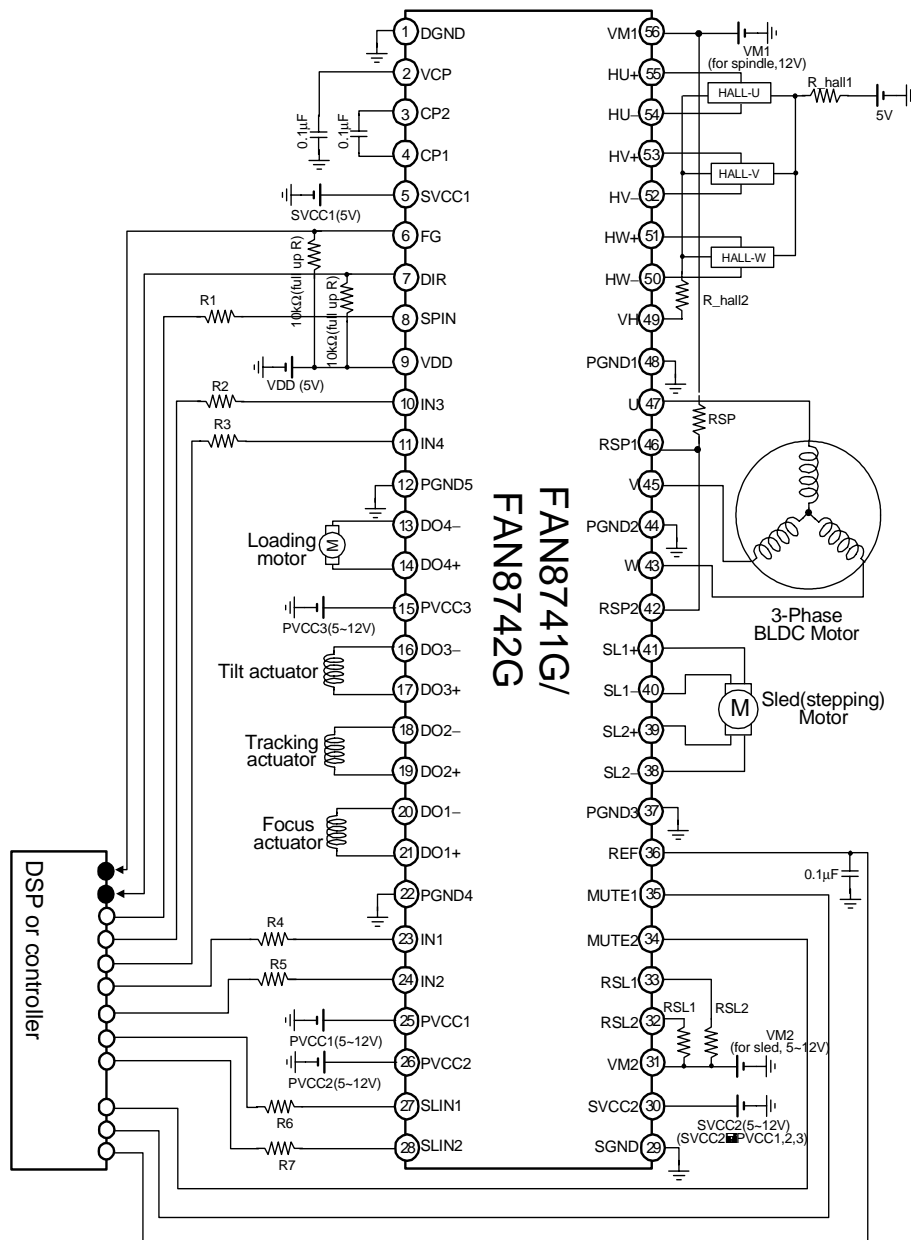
1 DGND
2 VCP
3 CP2
4 CP1
5 SVCC1
6 FG
7 DIR
8 SPIN
9 VDD
10 IN3
11 IN4
12 PGND5
13 DO4–
14 DO4+
15 PVCC3
16 DO3–
17 DO3+
18 DO2–
19 DO2+
20 DO1–
21 DO1+
22 PGND4
23 IN1
24 IN2
25 PVCC1
26 PVCC2
27 SLIN1
28 SLIN2

0.1μF
0.1μF
SVCC1(5V)
10kΩ(full up R)
10kΩ(full up R)
R1
VDD (5V)
R2
R3
Loading motor
M
PVCC3(5~12V)
Tilt actuator
Tracking actuator
Focus actuator
R4
R5
PVCC1(5~12V)
PVCC2(5~12V)
R6
R7

DSP or controller

FAN8741G/
FAN8742G

VM1 56
HU+ 55
HU– 54
HV+ 53
HV– 52
HW+ 51
HW– 50
VH 49
PGND1 48
U 47
RSP1 46
V 45
PGND2 44
W 43
RSP2 42
SL1+ 41
SL1– 40
SL2+ 39
SL2– 38
PGND3 37
REF 36
MUTE1 35
MUTE2 34
RSL1 33
RSL2 32
VM2 31
SVCC2 30
SGND 29

VM1
(for spindle,12V)
HALL-U
R_hall1
5V
HALL-V
HALL-W
R_hall2
RSP
3-Phase BLDC Motor
M
Sled(stepping) Motor
0.1μF
RSL1
RSL2
VM2
(for sled, 5~12V)
SVCC2(5~12V)
(SVCC2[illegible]PVCC1,2,3)